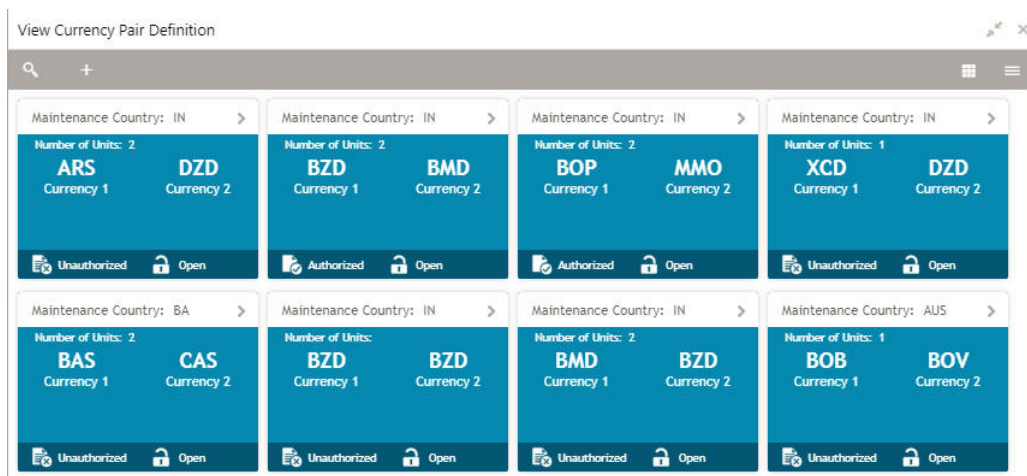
View Currency Pair Definition

Maintenance Country: IN
Number of Units: 2
ARS
Currency 1
DZD
Currency 2
Unauthorized
Open

Maintenance Country: IN
Number of Units: 2
BZD
Currency 1
BMD
Currency 2
Authorized
Open

Maintenance Country: IN
Number of Units: 2
BOP
Currency 1
MMO
Currency 2
Authorized
Open

Maintenance Country: IN
Number of Units: 1
XCD
Currency 1
DZD
Currency 2
Unauthorized
Open

Maintenance Country: BA
Number of Units: 2
BAS
Currency 1
CAS
Currency 2
Unauthorized
Open

Maintenance Country: IN
Number of Units:
BZD
Currency 1
BZD
Currency 2
Unauthorized
Open

Maintenance Country: IN
Number of Units: 2
BMD
Currency 1
BZD
Currency 2
Unauthorized
Open

Maintenance Country: AUS
Number of Units: 1
BOB
Currency 1
BOV
Currency 2
Unauthorized
Open